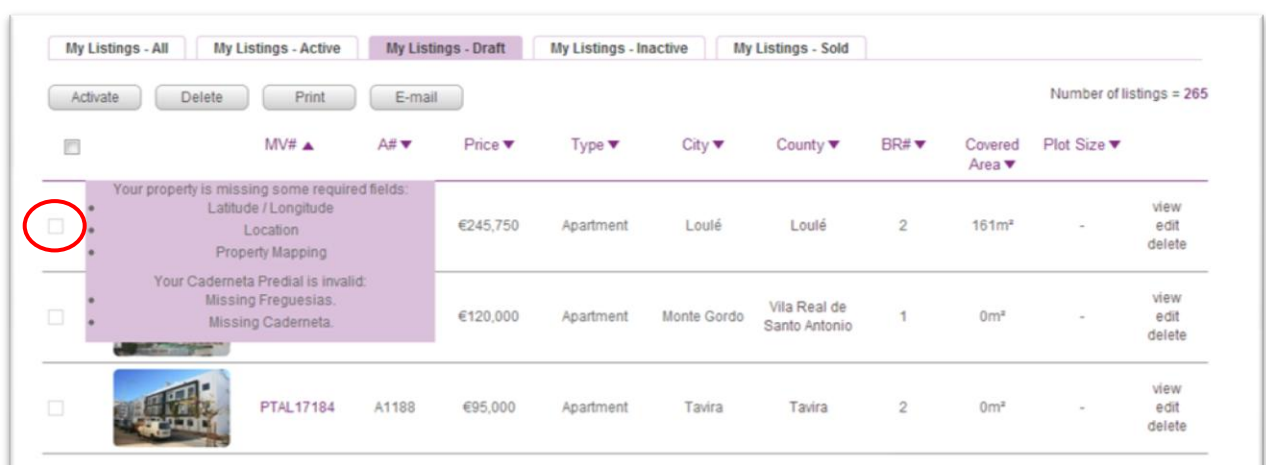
My Listings - All | My Listings - Active | My Listings - Draft | My Listings - Inactive | My Listings - Sold

Activate | Delete | Print | E-mail

Number of listings = 265

| | | MV# ▲ | A# ▼ | Price ▼ | Type ▼ | City ▼ | County ▼ | BR# ▼ | Covered Area ▼ | Plot Size ▼ | |
|---|---|---|---|---|---|---|---|---|---|---|---|
| | | | | €245,750 | Apartment | Loulé | Loulé | 2 | 161m² | - | view edit delete |
| | | | | €120,000 | Apartment | Monte Gordo | Vila Real de Santo Antonio | 1 | 0m² | - | view edit delete |
| | | PTAL17184 | A1188 | €95,000 | Apartment | Tavira | Tavira | 2 | 0m² | - | view edit delete |

Your property is missing some required fields:
- Latitude / Longitude
- Location
- Property Mapping

Your Caderneta Predial is invalid:
- Missing Freguesias.
- Missing Caderneta.